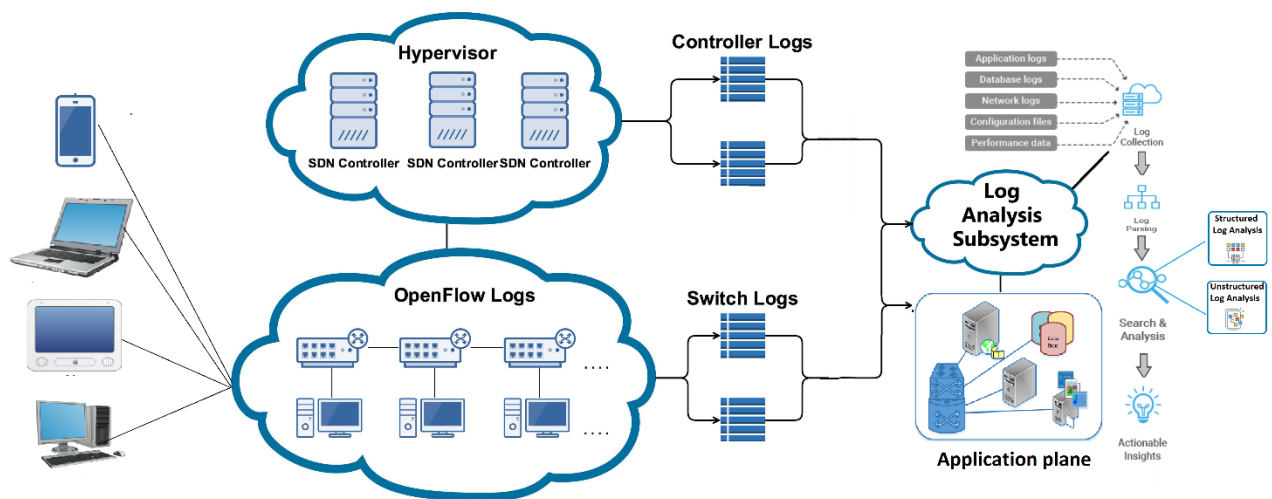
Hypervisor

SDN Controller SDN Controller SDN Controller

Controller Logs

Application logs
Database logs
Network logs
Configuration files
Performance data

Log Collection

Log Analysis Subsystem

Log Parsing

Structured Log Analysis

Unstructured Log Analysis

Search & Analysis

Actionable Insights

OpenFlow Logs

Switch Logs

Application plane